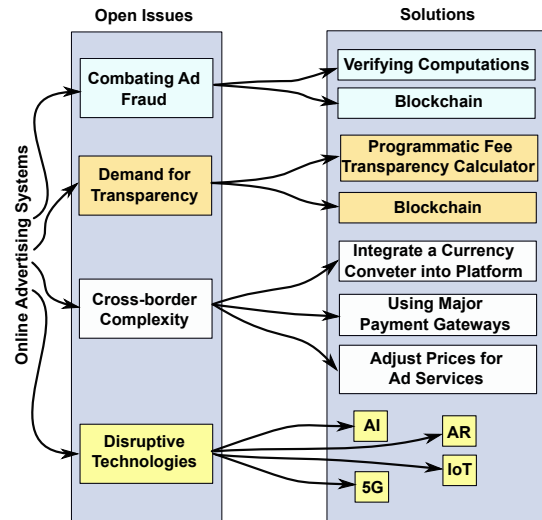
Open Issues

Solutions

Online Advertising Systems

Combating Ad Fraud

Demand for Transparency

Cross-border Complexity

Disruptive Technologies

Verifying Computations

Blockchain

Programmatic Fee Transparency Calculator

Blockchain

Integrate a Currency Conveter into Platform

Using Major Payment Gateways

Adjust Prices for Ad Services

AI

AR

IoT

5G